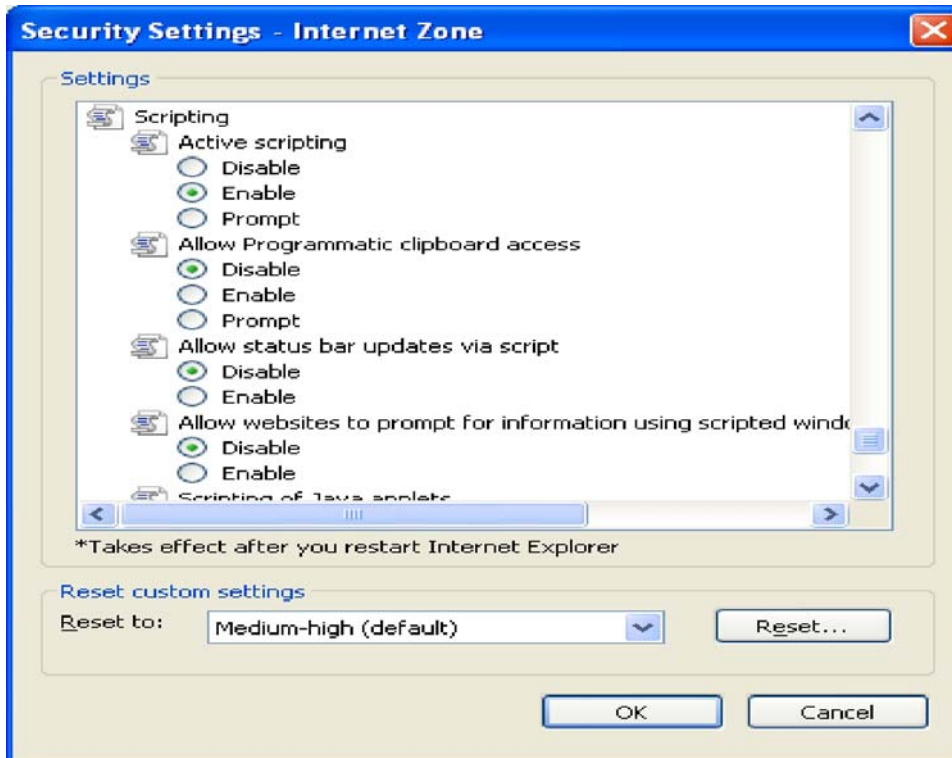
Security Settings - Internet Zone

Settings

Scripting
Active scripting
Disable
Enable
Prompt
Allow Programmatic clipboard access
Disable
Enable
Prompt
Allow status bar updates via script
Disable
Enable
Allow websites to prompt for information using scripted windo
Disable
Enable
Scripting of Java applets

*Takes effect after you restart Internet Explorer

Reset custom settings
Reset to: Medium-high (default) Reset...

OK Cancel